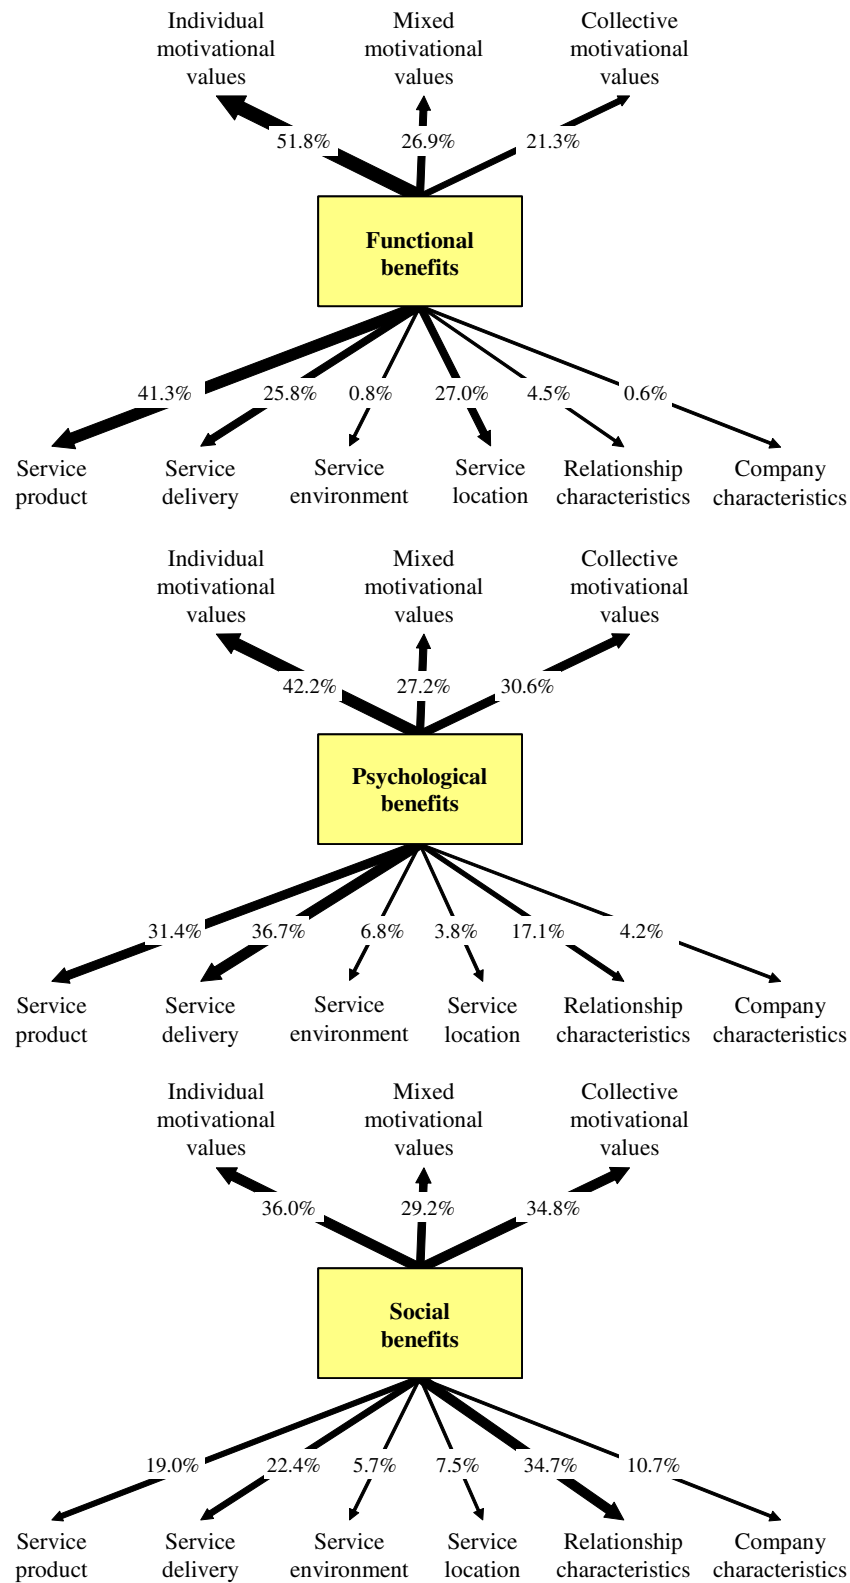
Individual motivational values

Mixed motivational values

Collective motivational values

51.8%

26.9%

21.3%

Functional benefits

41.3%

25.8%

0.8%

27.0%

4.5%

0.6%

Service product

Service delivery

Service environment

Service location

Relationship characteristics

Company characteristics

Individual motivational values

Mixed motivational values

Collective motivational values

42.2%

27.2%

30.6%

Psychological benefits

31.4%

36.7%

6.8%

3.8%

17.1%

4.2%

Service product

Service delivery

Service environment

Service location

Relationship characteristics

Company characteristics

Individual motivational values

Mixed motivational values

Collective motivational values

36.0%

29.2%

34.8%

Social benefits

19.0%

22.4%

5.7%

7.5%

34.7%

10.7%

Service product

Service delivery

Service environment

Service location

Relationship characteristics

Company characteristics